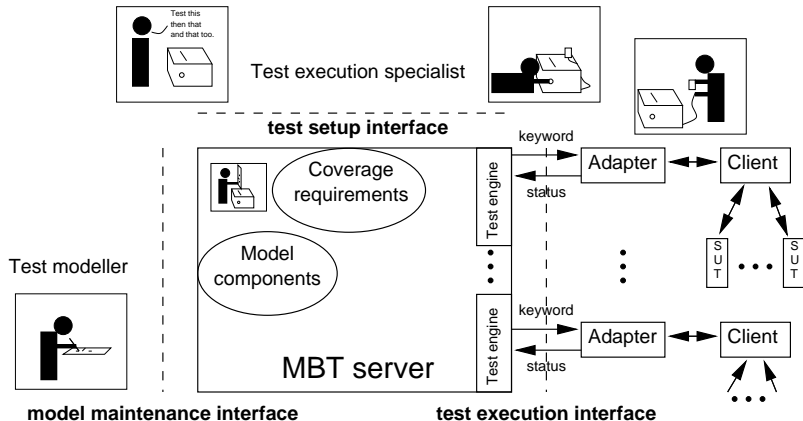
Test this then that and that too.

Test execution specialist

test setup interface

keyword

status

Adapter

Client

Coverage requirements

Test engine

Model components

Test modeller

S U T

S U T

keyword

status

Test engine

Adapter

Client

MBT server

model maintenance interface

test execution interface